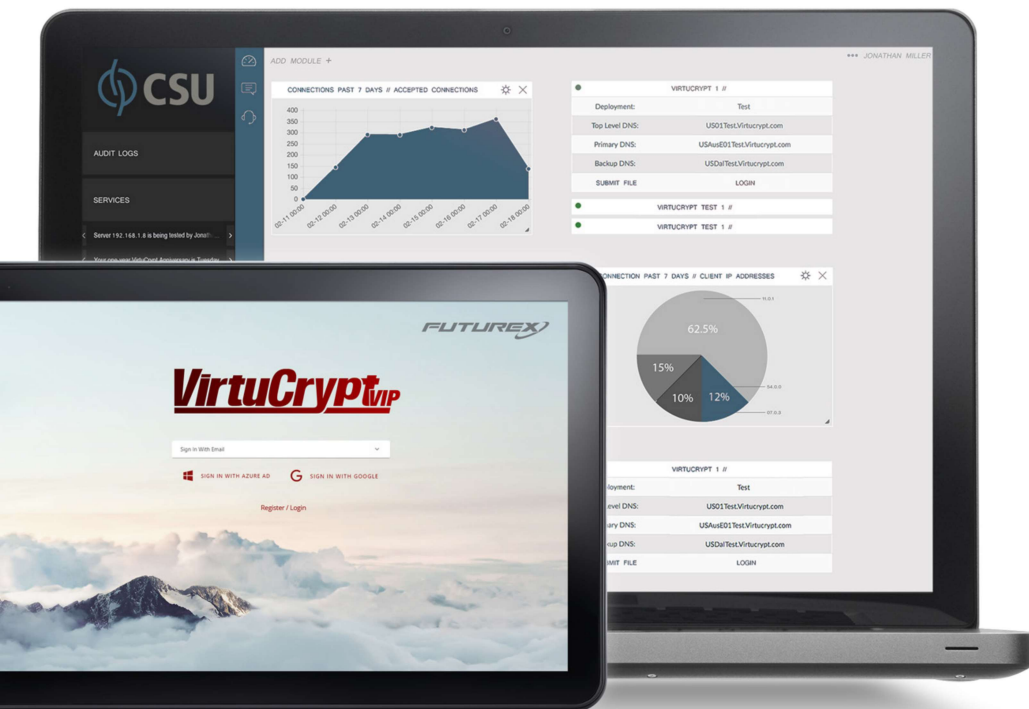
CSU

AUDIT LOGS

SERVICES

Server 192.168.1.8 is being tested by Jonath...

Your one-year VirtuCrypt Anniversary is Tuesday

ADD MODULE +

••• JONATHAN MILLER

CONNECTIONS PAST 7 DAYS // ACCEPTED CONNECTIONS

400
350
300
250
200
150
100
50
0

02-11 00:00 02-12 00:00 02-13 00:00 02-14 00:00 02-15 00:00 02-16 00:00 02-17 00:00 02-18 00:00

VIRTUCRYPT 1 //

| Deployment: | Test |
|---|---|
| Top Level DNS: | US01Test.Virtucrypt.com |
| Primary DNS: | USAusE01Test.Virtucrypt.com |
| Backup DNS: | USDalTest.Virtucrypt.com |
| SUBMIT FILE | LOGIN |

VIRTUCRYPT TEST 1 //

VIRTUCRYPT TEST 1 //

CONNECTION PAST 7 DAYS // CLIENT IP ADDRESSES

62.5%
15%
10%
12%

VIRTUCRYPT 1 //

| ployment: | Test |
|---|---|
| Level DNS: | US01Test.Virtucrypt.com |
| ary DNS: | USAusE01Test.Virtucrypt.com |
| kup DNS: | USDalTest.Virtucrypt.com |
| MIT FILE | LOGIN |

FUTUREX

VirtuCrypt VIP

Sign In With Email

SIGN IN WITH AZURE AD

SIGN IN WITH GOOGLE

Register / Login